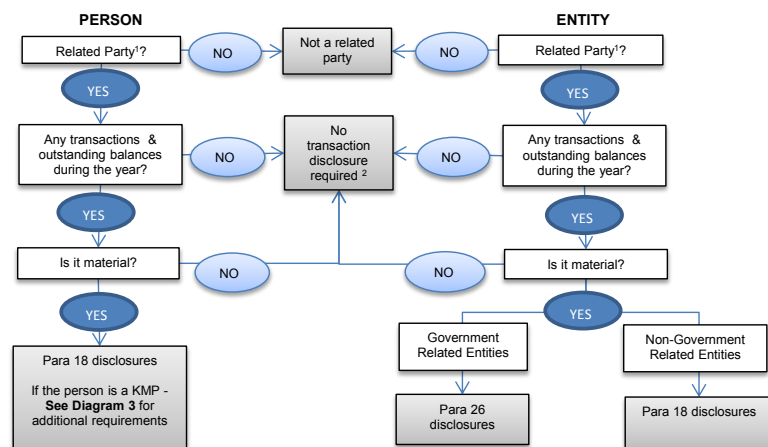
PERSON

ENTITY

Related Party$^1$?

NO

Not a related party

NO

Related Party$^1$?

YES

YES

Any transactions & outstanding balances during the year?

NO

No transaction disclosure required $^2$

NO

Any transactions & outstanding balances during the year?

YES

YES

Is it material?

NO

NO

Is it material?

YES

YES

Para 18 disclosures

If the person is a KMP - **See Diagram 3** for additional requirements

Government Related Entities

Non-Government Related Entities

Para 26 disclosures

Para 18 disclosures